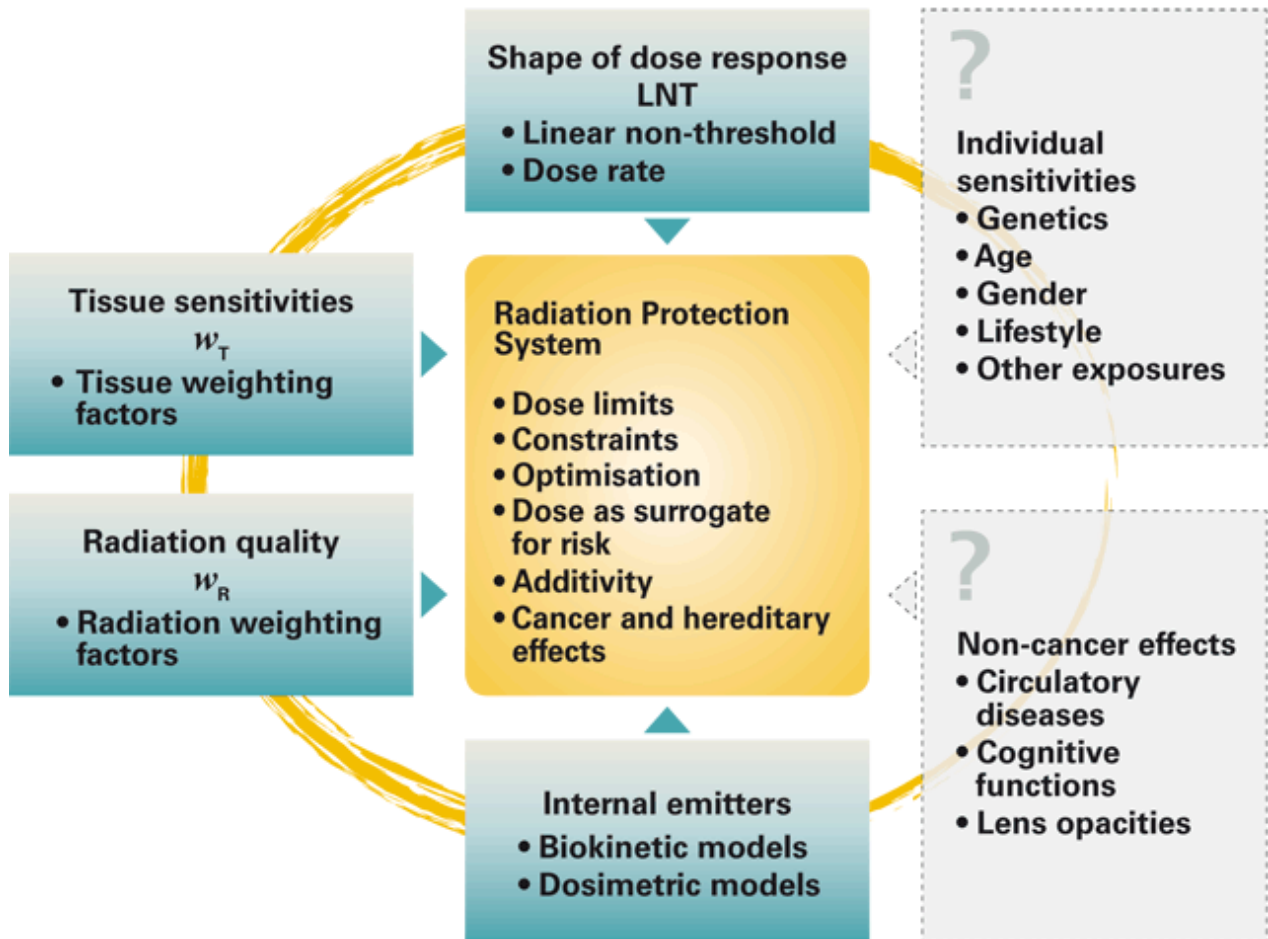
Shape of dose response
LNT
• Linear non-threshold
• Dose rate

?

Individual sensitivities
• Genetics
• Age
• Gender
• Lifestyle
• Other exposures

Tissue sensitivities
$w_T$
• Tissue weighting factors

Radiation Protection System
• Dose limits
• Constraints
• Optimisation
• Dose as surrogate for risk
• Additivity
• Cancer and hereditary effects

Radiation quality
$w_R$
• Radiation weighting factors

?

Non-cancer effects
• Circulatory diseases
• Cognitive functions
• Lens opacities

Internal emitters
• Biokinetic models
• Dosimetric models